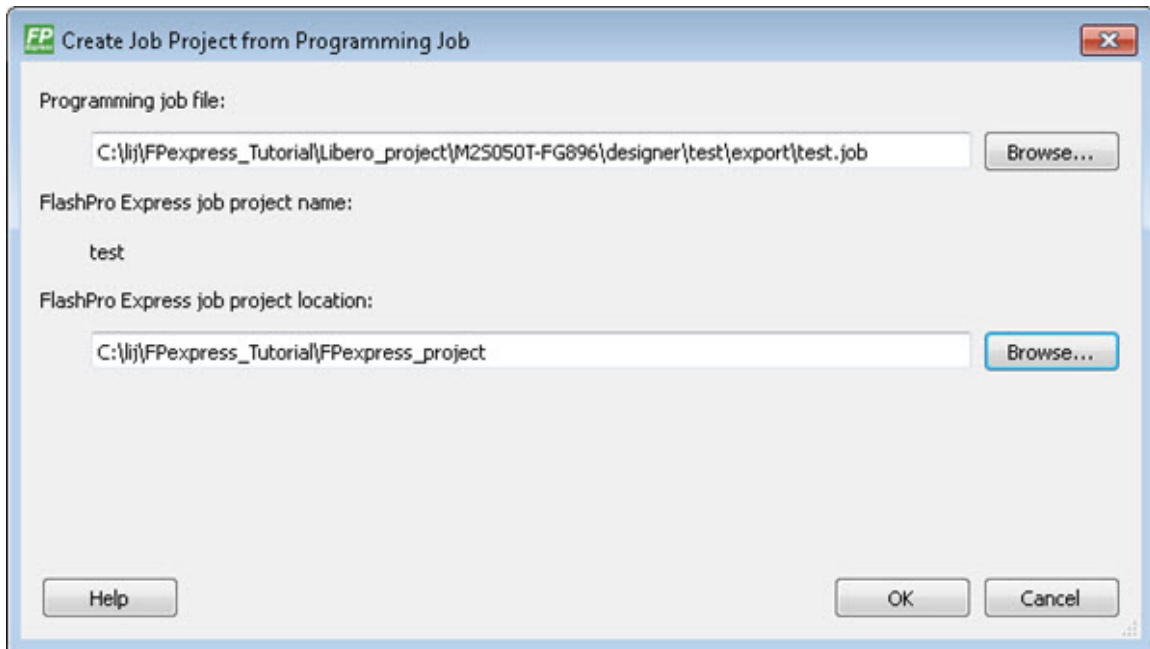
FP Create Job Project from Programming Job

Programming job file:

C:\lij\FPexpress_Tutorial\Libero_project\M2S050T-FG896\designer\test\export\test.job

Browse...

FlashPro Express job project name:

test

FlashPro Express job project location:

C:\lij\FPexpress_Tutorial\FPexpress_project

Browse...

Help

OK

Cancel